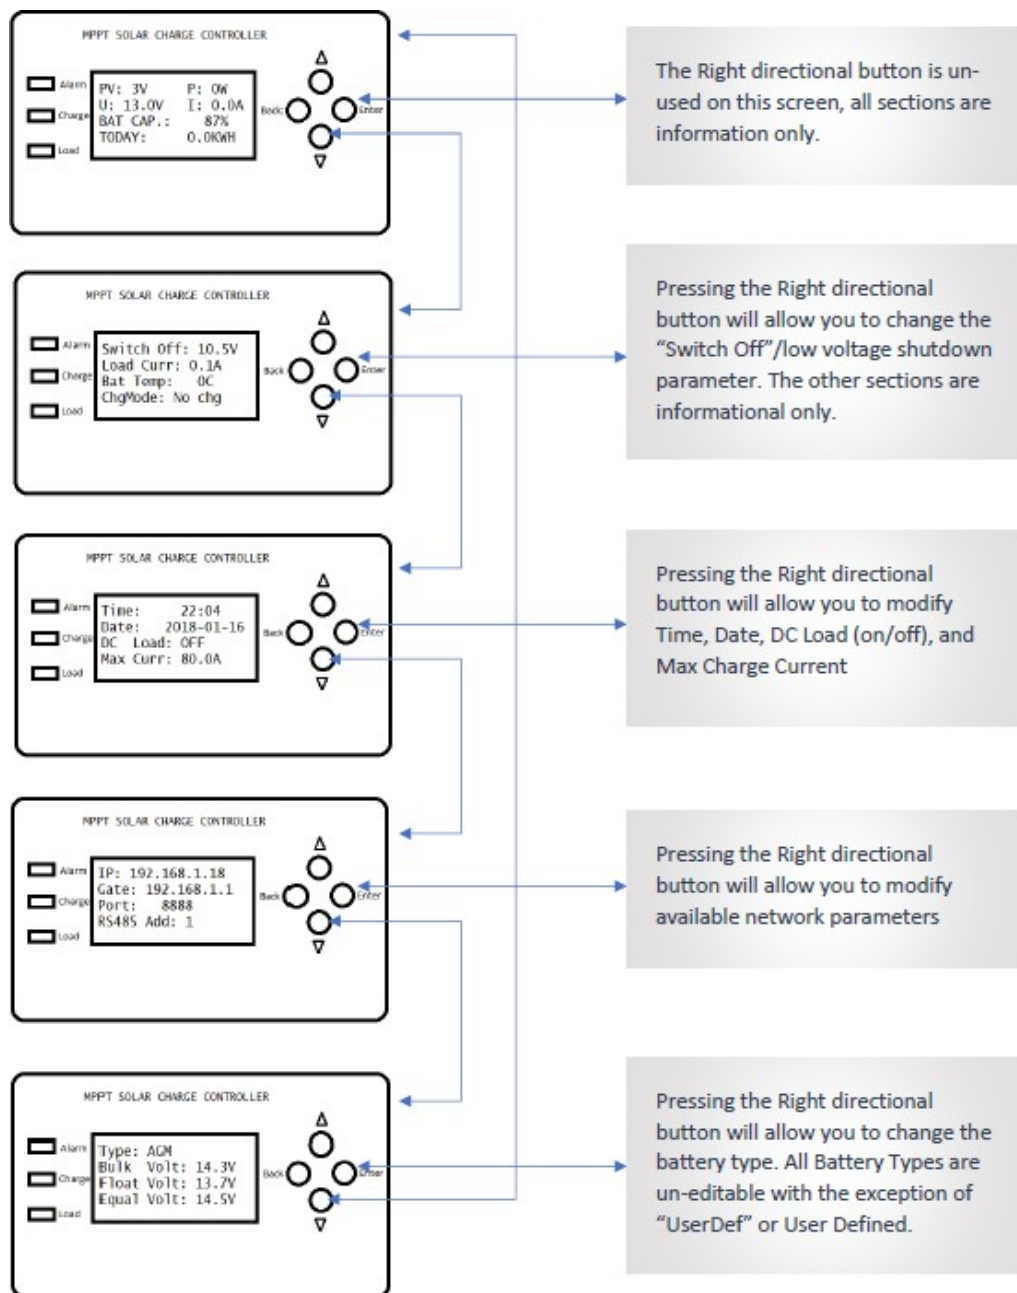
MPPT SOLAR CHARGE CONTROLLER

Alarm
Charge
Load

PV: 3V P: 0W
U: 13.0V I: 0.0A
BAT CAP.: 87%
TODAY: 0.0KWH

Back
Enter

The Right directional button is unused on this screen, all sections are information only.

MPPT SOLAR CHARGE CONTROLLER

Alarm
Charge
Load

Switch Off: 10.5V
Load Curr: 0.1A
Bat Temp: 0C
ChgMode: No chg

Back
Enter

Pressing the Right directional button will allow you to change the "Switch Off"/low voltage shutdown parameter. The other sections are informational only.

MPPT SOLAR CHARGE CONTROLLER

Alarm
Charge
Load

Time: 22:04
Date: 2018-01-16
DC Load: OFF
Max Curr: 80.0A

Back
Enter

Pressing the Right directional button will allow you to modify Time, Date, DC Load (on/off), and Max Charge Current

MPPT SOLAR CHARGE CONTROLLER

Alarm
Charge
Load

IP: 192.168.1.18
Gate: 192.168.1.1
Port: 8888
RS485 Add: 1

Back
Enter

Pressing the Right directional button will allow you to modify available network parameters

MPPT SOLAR CHARGE CONTROLLER

Alarm
Charge
Load

Type: AGM
Bulk Volt: 14.3V
Float Volt: 13.7V
Equal Volt: 14.5V

Back
Enter

Pressing the Right directional button will allow you to change the battery type. All Battery Types are un-editable with the exception of "UserDef" or User Defined.